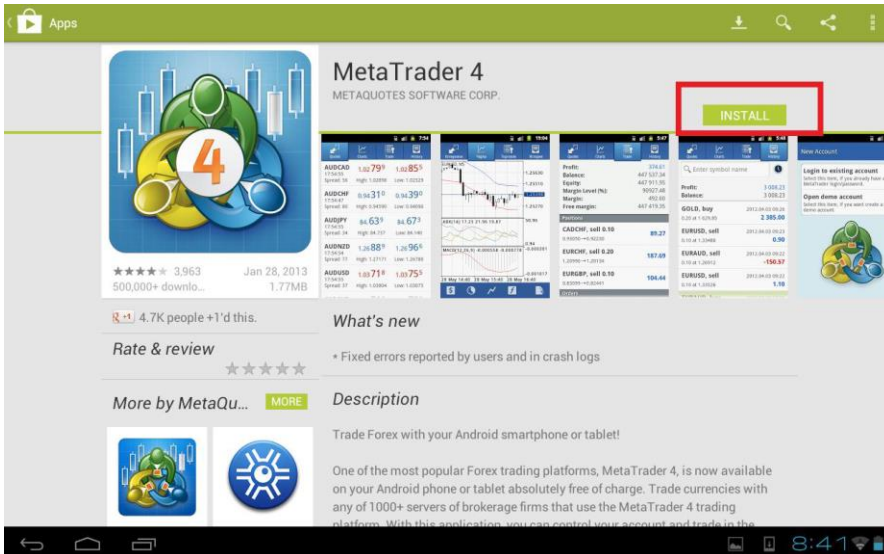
Apps

MetaTrader 4
METAQUOTES SOFTWARE CORP.

INSTALL

3,963
500,000+ downlo...
Jan 28, 2013
1.77MB

+1 4.7K people +1'd this.

Rate & review

More by MetaQu...
MORE

What's new

• Fixed errors reported by users and in crash logs

Description

Trade Forex with your Android smartphone or tablet!

One of the most popular Forex trading platforms, MetaTrader 4, is now available on your Android phone or tablet absolutely free of charge. Trade currencies with any of 1000+ servers of brokerage firms that use the MetaTrader 4 trading platform. With this application, you can control your account and trade in the

8:41